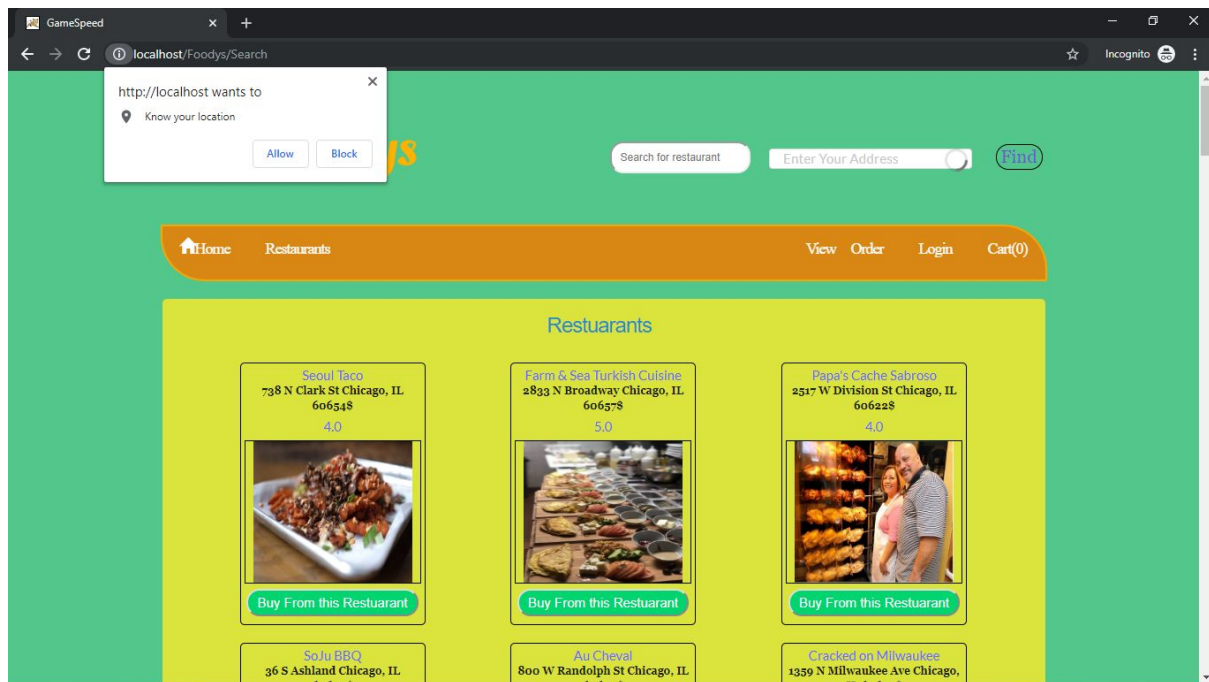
GameSpeed

localhost/Foodys/Search

Incognito

http://localhost wants to

Know your location

Allow Block

ys

Search for restaurant

Enter Your Address

Find

Home Restaurants View Order Login Cart(0)

Restuarants

Seoul Taco
738 N Clark St Chicago, IL 60654$
4.0
Buy From this Restuarant

Farm & Sea Turkish Cuisine
2833 N Broadway Chicago, IL 60657$
5.0
Buy From this Restuarant

Papa's Cache Sabroso
2517 W Division St Chicago, IL 60622$
4.0
Buy From this Restuarant

SoJu BBQ
36 S Ashland Chicago, IL

Au Cheval
800 W Randolph St Chicago, IL

Cracked on Milwaukee
1359 N Milwaukee Ave Chicago,